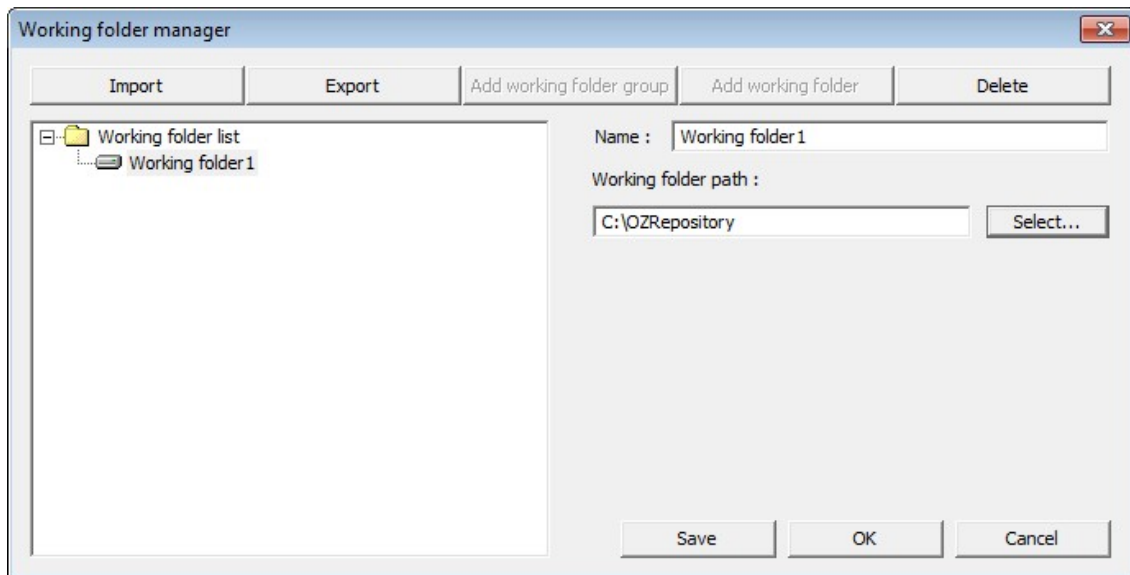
Working folder manager

Import
Export
Add working folder group
Add working folder
Delete

Working folder list
Working folder1

Name : Working folder1

Working folder path :

C:\OZRepository
Select...

Save
OK
Cancel